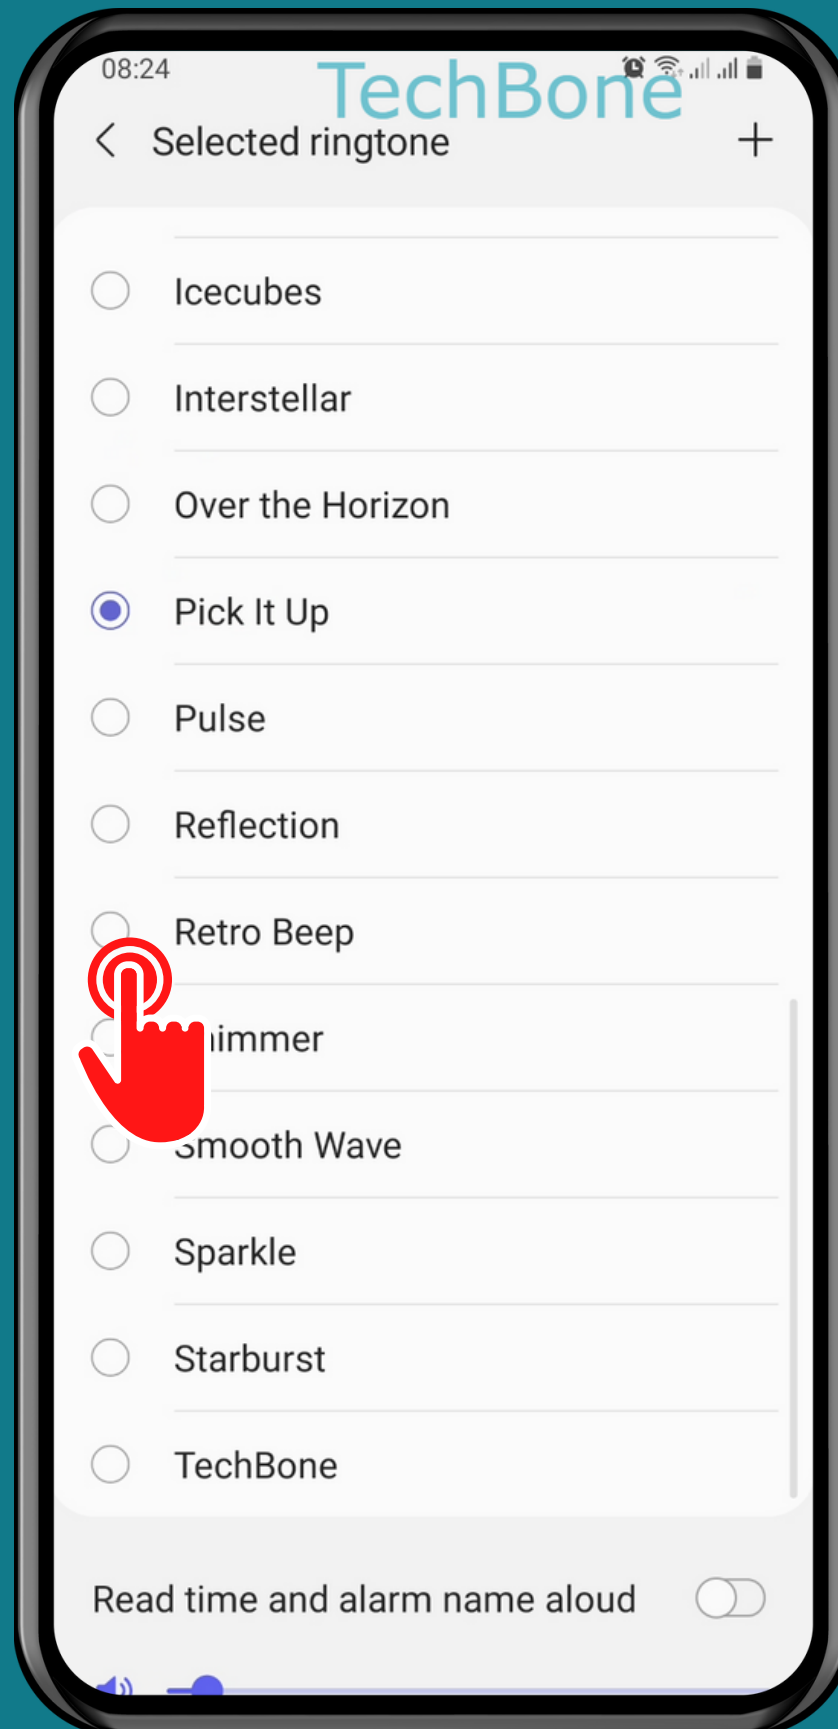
08:24

TechBone

Selected ringtone

+

Icecubes

Interstellar

Over the Horizon

Pick It Up

Pulse

Reflection

Retro Beep

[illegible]immer

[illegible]mooth Wave

Sparkle

Starburst

TechBone

Read time and alarm name aloud